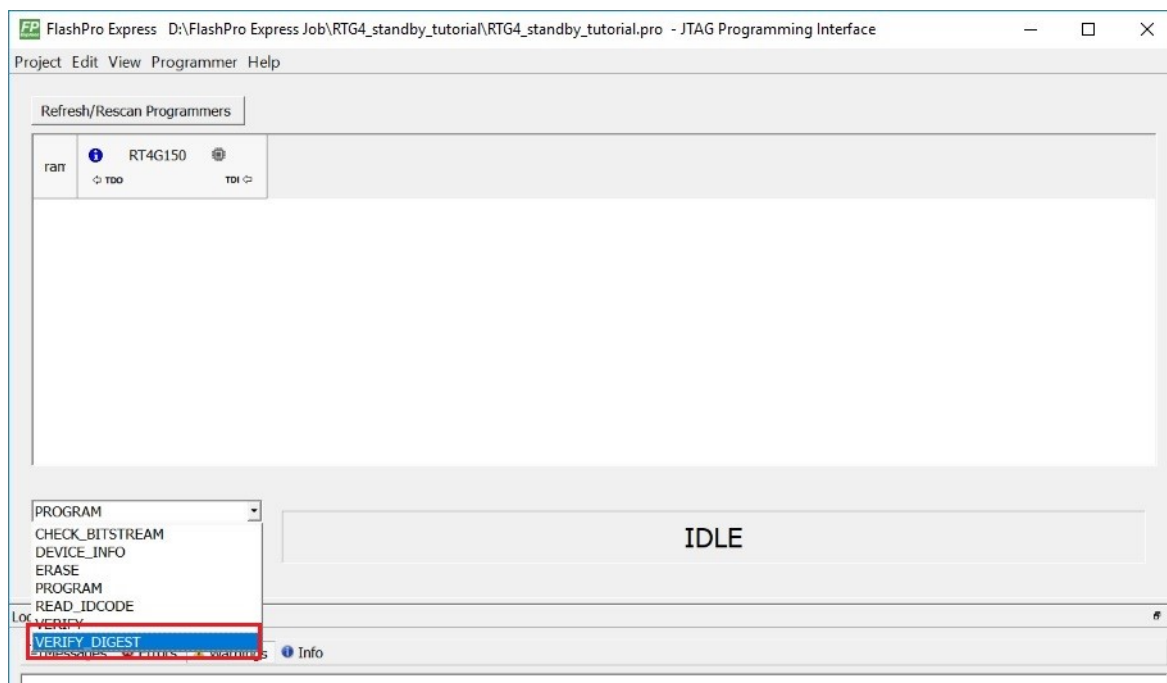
FP FlashPro Express D:\FlashPro Express Job\RTG4_standby_tutorial\RTG4_standby_tutorial.pro - JTAG Programming Interface

Project Edit View Programmer Help

Refresh/Rescan Programmers

ran

RT4G150

TDO

TDI

PROGRAM

CHECK_BITSTREAM
DEVICE_INFO
ERASE
PROGRAM
READ_IDCODE
VERIFY
VERIFY_DIGEST

IDLE

Lo

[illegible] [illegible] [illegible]s Info